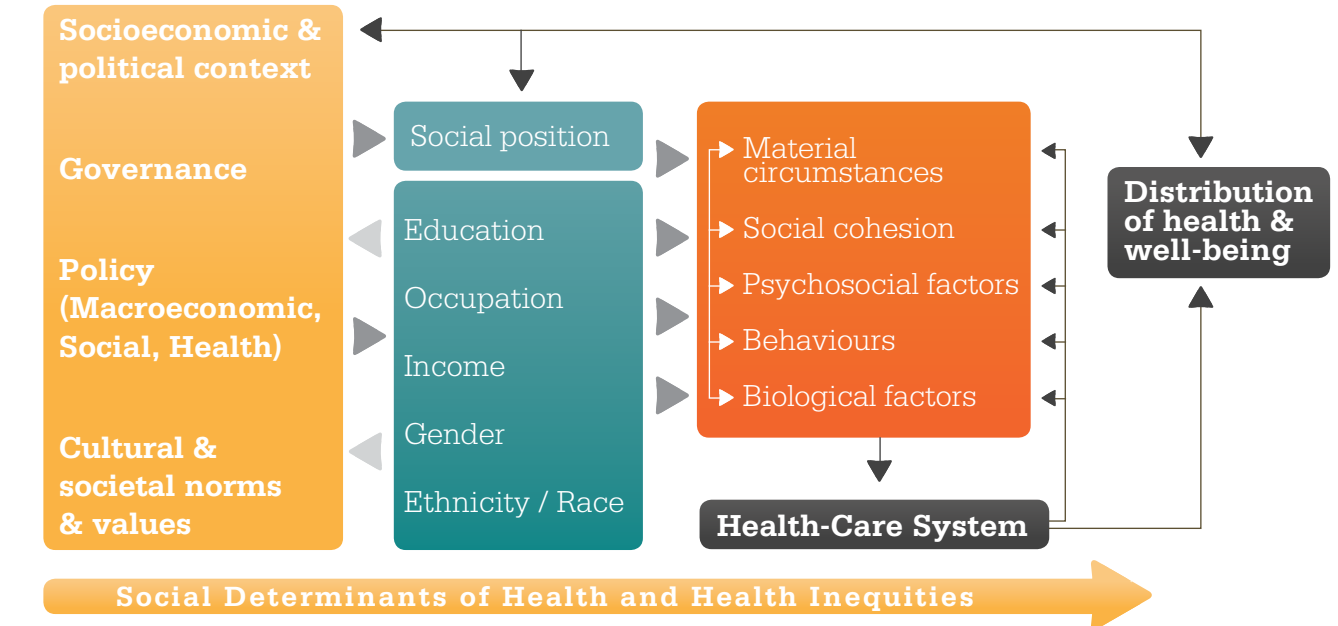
Socioeconomic & political context

Governance

Policy (Macroeconomic, Social, Health)

Cultural & societal norms & values

Social position

Education

Occupation

Income

Gender

Ethnicity / Race

Material circumstances

Social cohesion

Psychosocial factors

Behaviours

Biological factors

Health-Care System

Distribution of health & well-being

Social Determinants of Health and Health Inequities